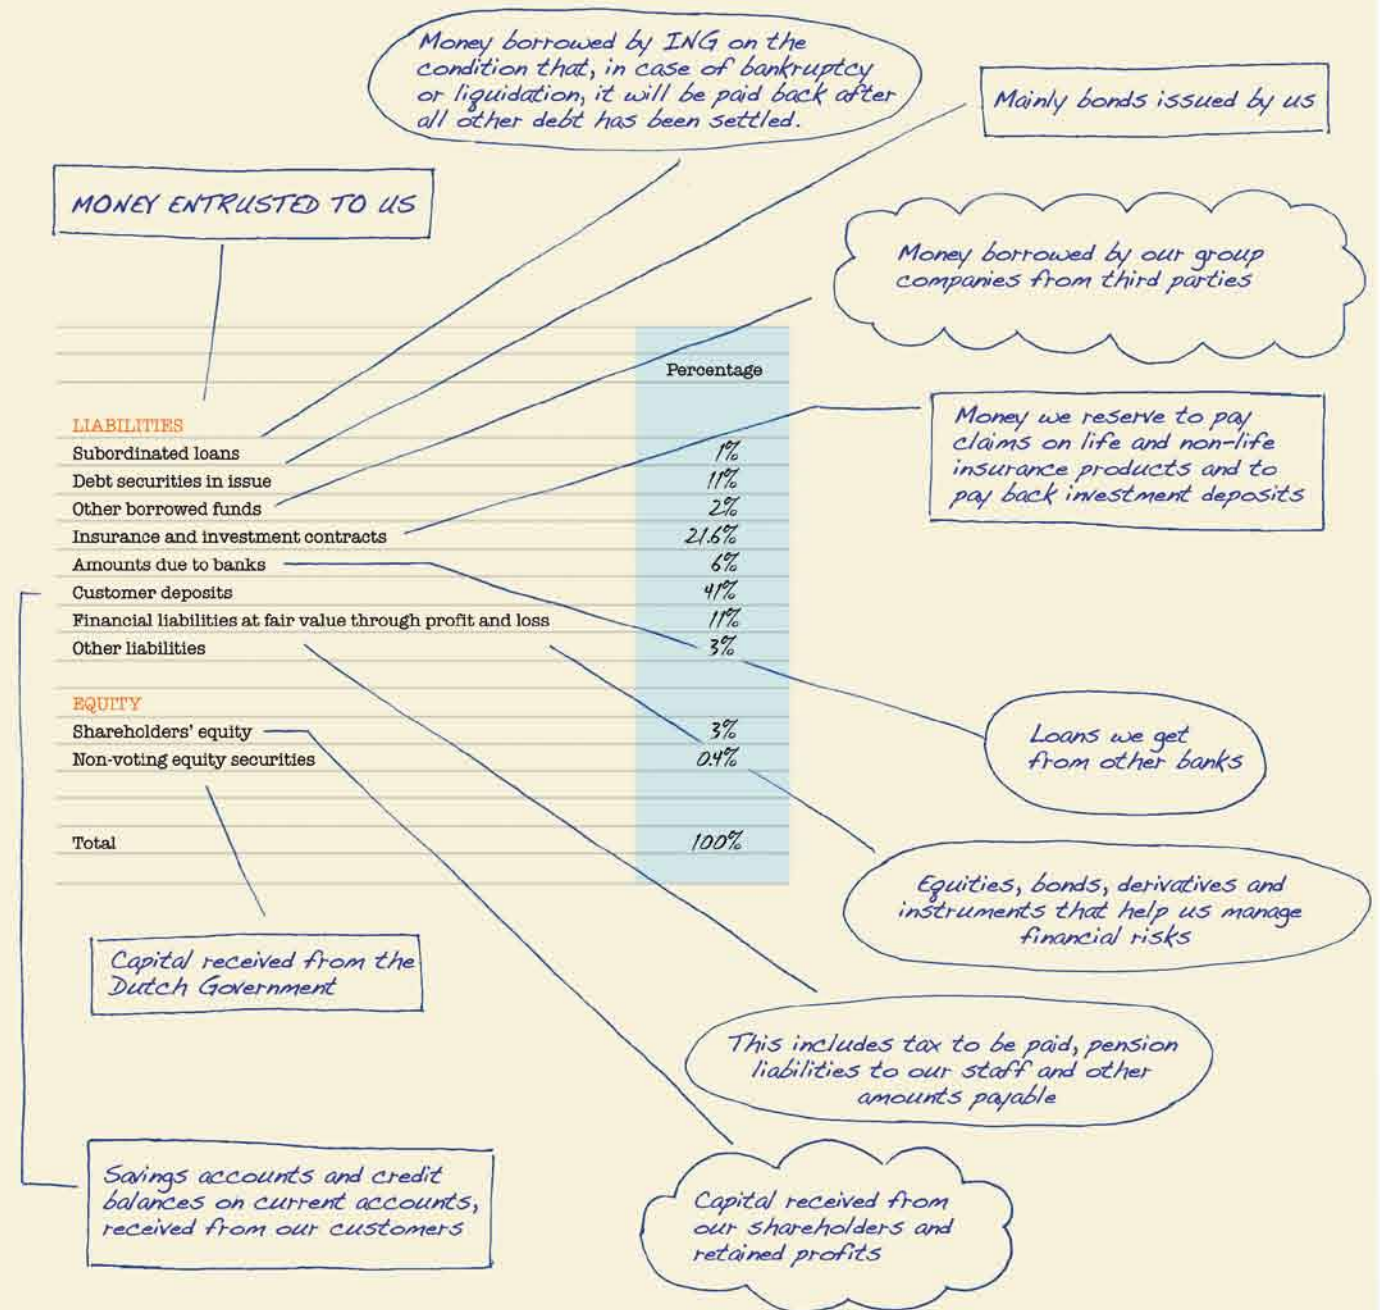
Money borrowed by ING on the condition that, in case of bankruptcy or liquidation, it will be paid back after all other debt has been settled.

Mainly bonds issued by us

MONEY ENTRUSTED TO US

Money borrowed by our group companies from third parties

| | Percentage |
|---|---|
| LIABILITIES | |
| Subordinated loans | 1% |
| Debt securities in issue | 11% |
| Other borrowed funds | 2% |
| Insurance and investment contracts | 21.6% |
| Amounts due to banks | 6% |
| Customer deposits | 41% |
| Financial liabilities at fair value through profit and loss | 11% |
| Other liabilities | 3% |
| EQUITY | |
| Shareholders' equity | 3% |
| Non-voting equity securities | 0.4% |
| Total | 100% |

Money we reserve to pay claims on life and non-life insurance products and to pay back investment deposits

Loans we get from other banks

Equities, bonds, derivatives and instruments that help us manage financial risks

Capital received from the Dutch Government

This includes tax to be paid, pension liabilities to our staff and other amounts payable

Savings accounts and credit balances on current accounts, received from our customers

Capital received from our shareholders and retained profits